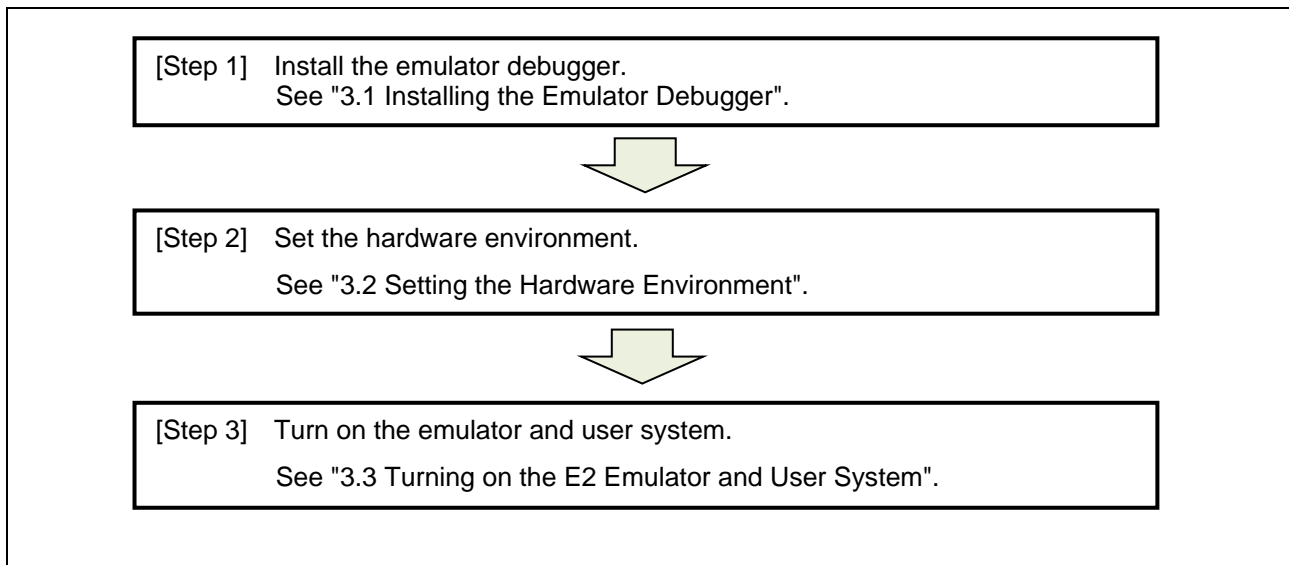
[Step 1] Install the emulator debugger.
See "3.1 Installing the Emulator Debugger".

[Step 2] Set the hardware environment.
See "3.2 Setting the Hardware Environment".

[Step 3] Turn on the emulator and user system.
See "3.3 Turning on the E2 Emulator and User System".